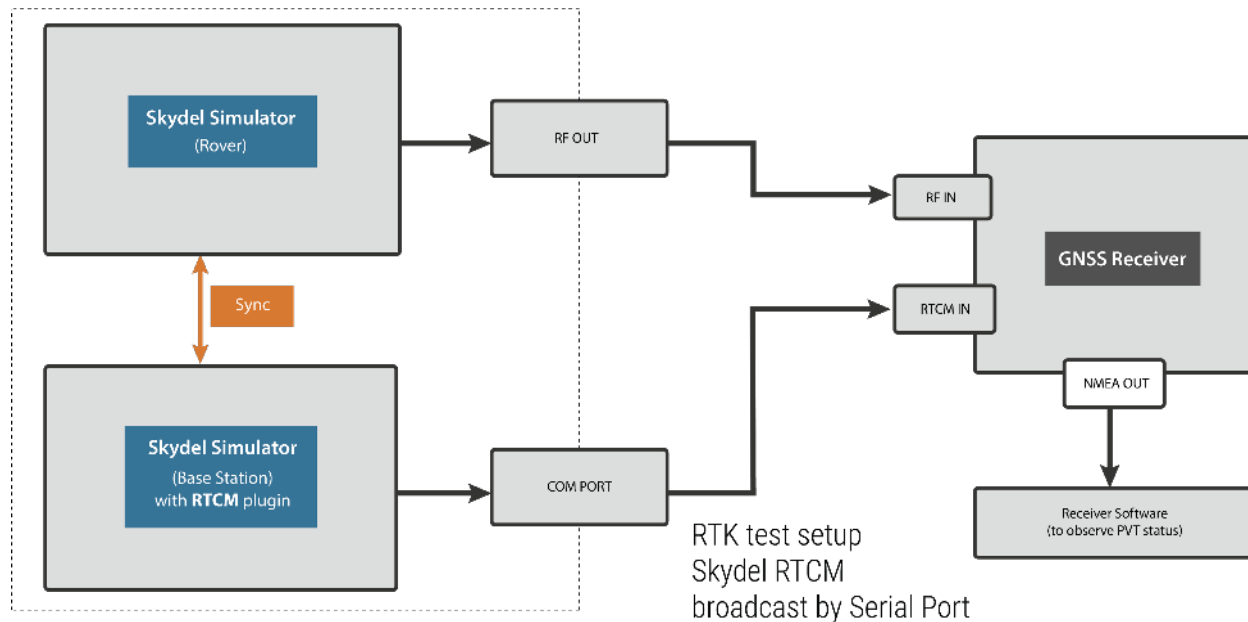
Skydel Simulator
(Rover)

RF OUT

RF IN

GNSS Receiver

Sync

RTCM IN

NMEA OUT

Skydel Simulator
(Base Station)
with **RTCM** plugin

COM PORT

Receiver Software
(to observe PVT status)

RTK test setup
Skydel RTCM
broadcast by Serial Port